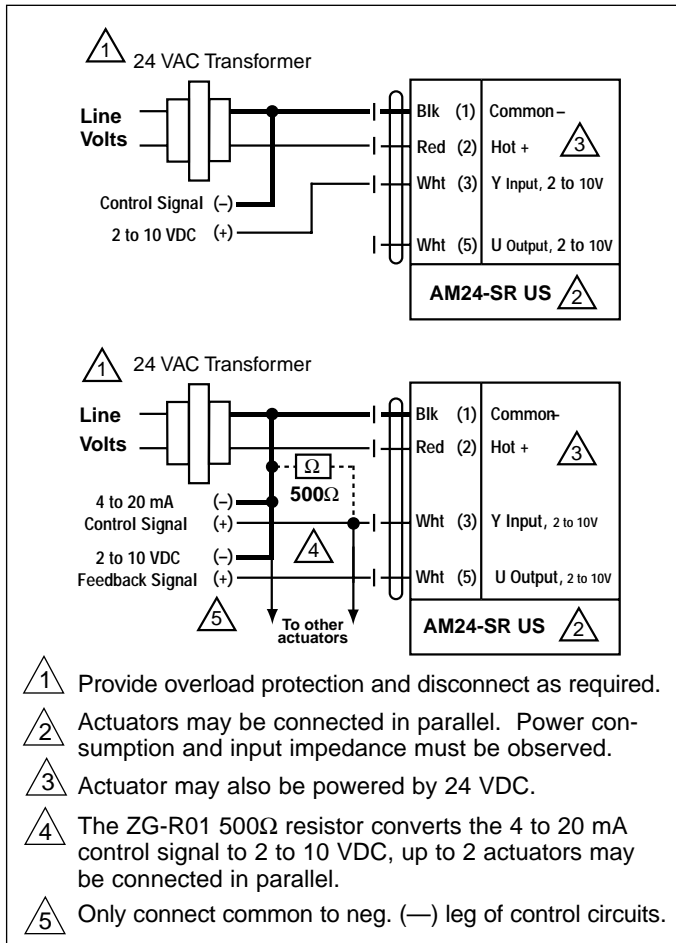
1 24 VAC Transformer

Line Volts

Control Signal (–)
2 to 10 VDC (+)

Blk (1) Common –
Red (2) Hot + 3
Wht (3) Y Input, 2 to 10V
Wht (5) U Output, 2 to 10V

AM24-SR US 2

1 24 VAC Transformer

Line Volts

Ω
500Ω

4 to 20 mA (–)
Control Signal (+)

2 to 10 VDC (–)
Feedback Signal (+)

4

5

To other actuators

Blk (1) Common–
Red (2) Hot + 3
Wht (3) Y Input, 2 to 10V
Wht (5) U Output, 2 to 10V

AM24-SR US 2

1 Provide overload protection and disconnect as required.

2 Actuators may be connected in parallel. Power consumption and input impedance must be observed.

3 Actuator may also be powered by 24 VDC.

4 The ZG-R01 500Ω resistor converts the 4 to 20 mA control signal to 2 to 10 VDC, up to 2 actuators may be connected in parallel.

5 Only connect common to neg. (—) leg of control circuits.